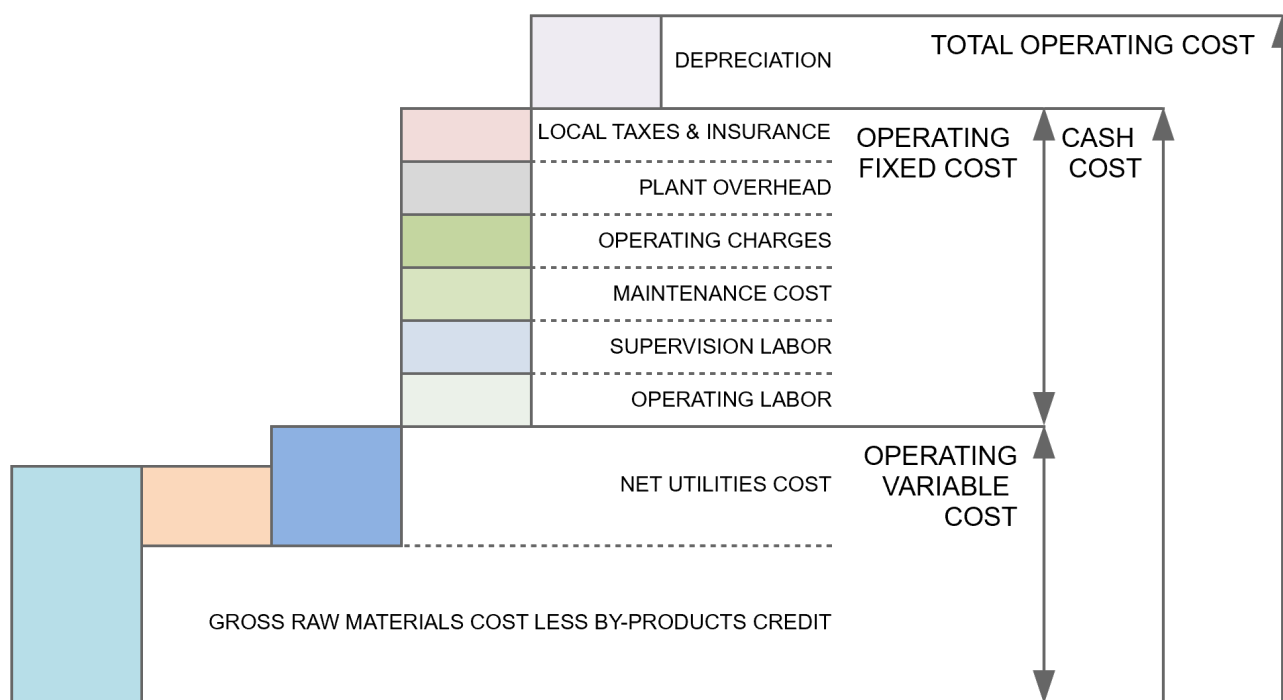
TOTAL OPERATING COST

DEPRECIATION

CASH COST

OPERATING FIXED COST

LOCAL TAXES & INSURANCE

PLANT OVERHEAD

OPERATING CHARGES

MAINTENANCE COST

SUPERVISION LABOR

OPERATING LABOR

OPERATING VARIABLE COST

NET UTILITIES COST

GROSS RAW MATERIALS COST LESS BY-PRODUCTS CREDIT